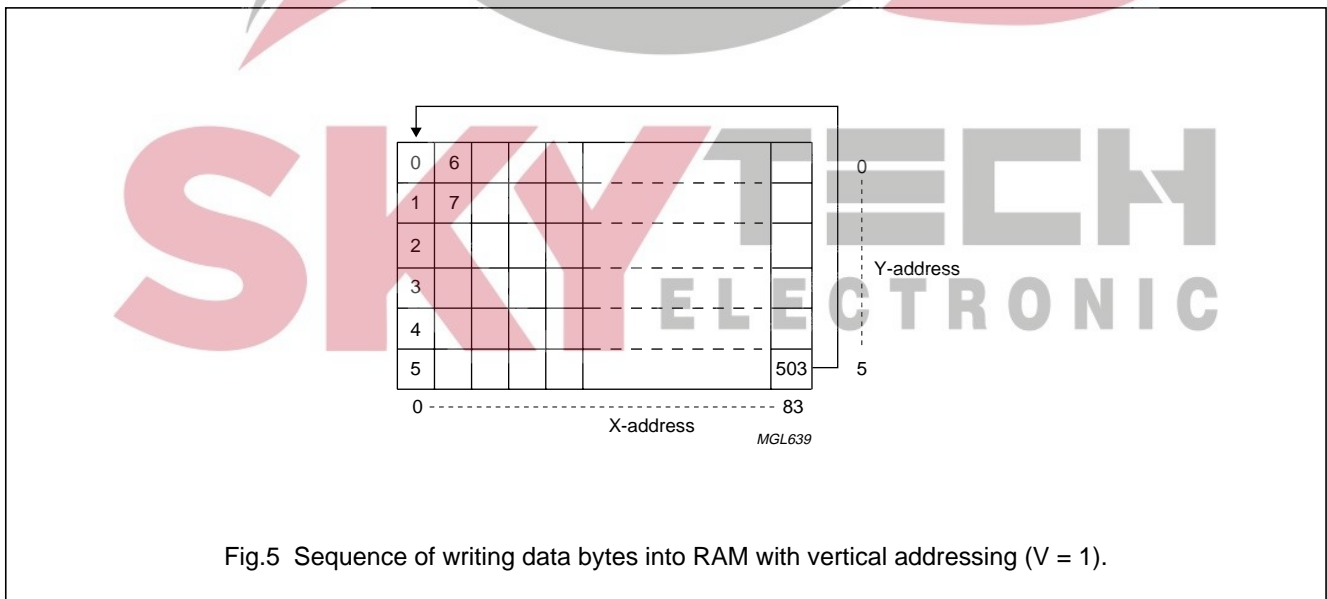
| 0 | 6 | | | | | | |
|---|---|---|---|---|---|---|---|
| 1 | 7 | | | | | | |
| 2 | | | | | | | |
| 3 | | | | | | | |
| 4 | | | | | | | |
| 5 | | | | | | | 503 |

0

Y-address

5

0 83

X-address

MGL639

SKY TECH ELECTRONIC

Fig.5 Sequence of writing data bytes into RAM with vertical addressing (V = 1).